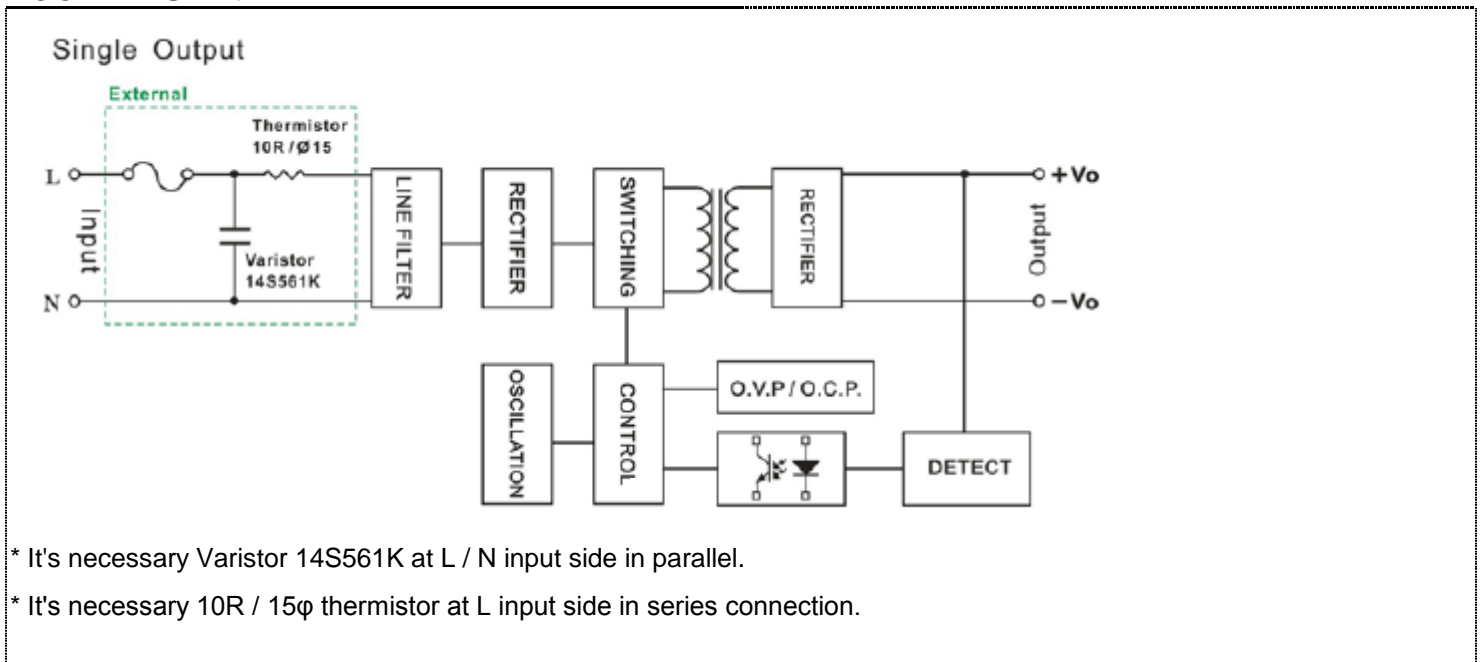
Single Output

External

Thermistor
10R / Ø15

L

N

Input

Varistor
14S561K

LINE FILTER

RECTIFIER

SWITCHING

RECTIFIER

+Vo

−Vo

Output

OSCILLATION

CONTROL

O.V.P / O.C.P.

DETECT

* It's necessary Varistor 14S561K at L / N input side in parallel.

* It's necessary 10R / 15φ thermistor at L input side in series connection.